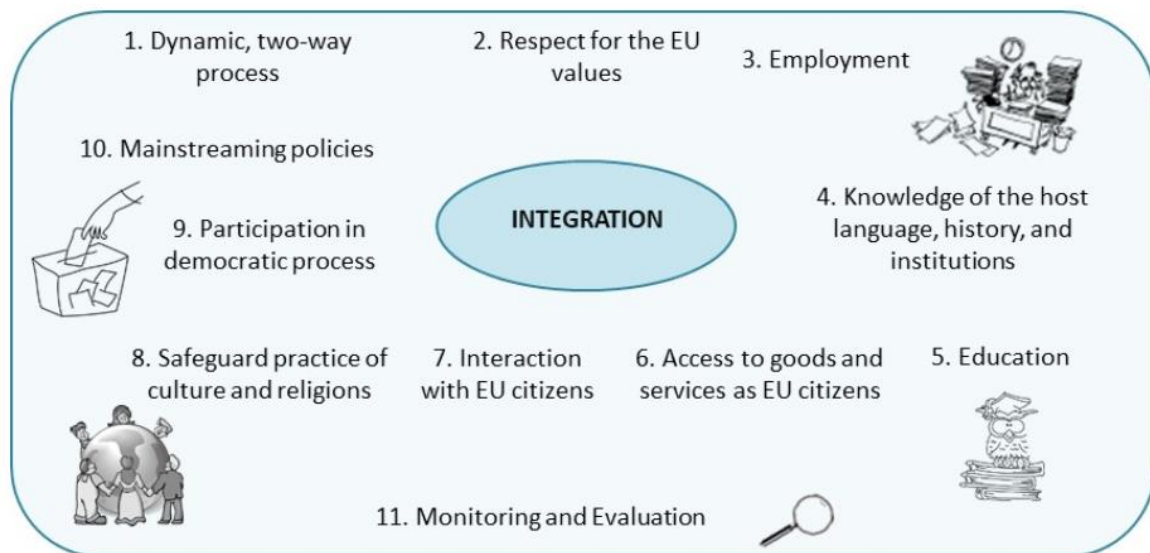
1. Dynamic, two-way process

2. Respect for the EU values

3. Employment

10. Mainstreaming policies

INTEGRATION

4. Knowledge of the host language, history, and institutions

9. Participation in democratic process

8. Safeguard practice of culture and religions

7. Interaction with EU citizens

6. Access to goods and services as EU citizens

5. Education

11. Monitoring and Evaluation